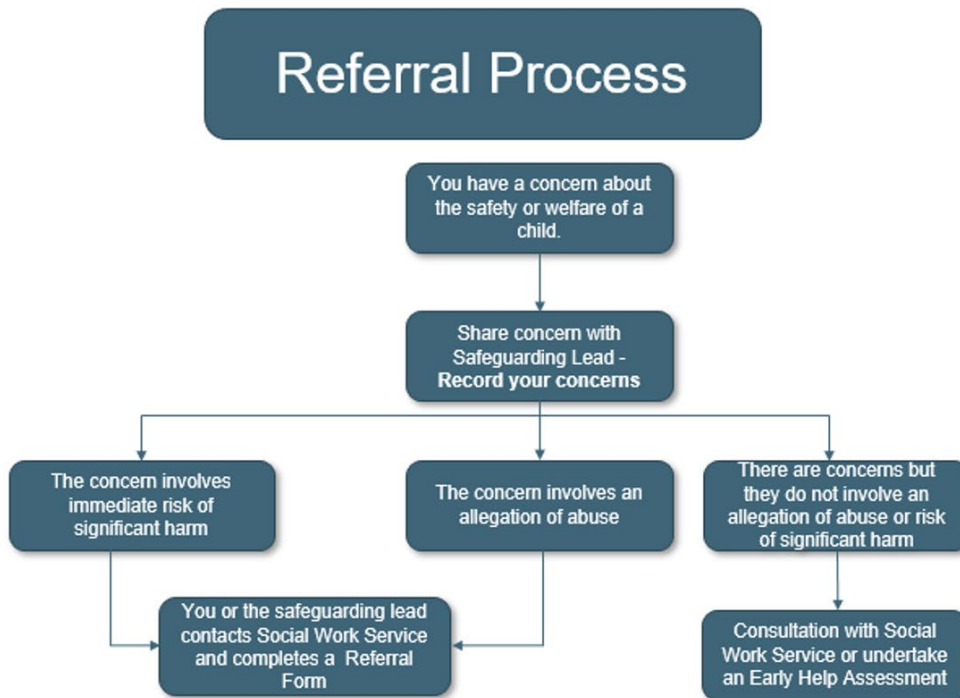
Referral Process

You have a concern about the safety or welfare of a child.

Share concern with Safeguarding Lead - **Record your concerns**

The concern involves immediate risk of significant harm

The concern involves an allegation of abuse

There are concerns but they do not involve an allegation of abuse or risk of significant harm

You or the safeguarding lead contacts Social Work Service and completes a Referral Form

Consultation with Social Work Service or undertake an Early Help Assessment